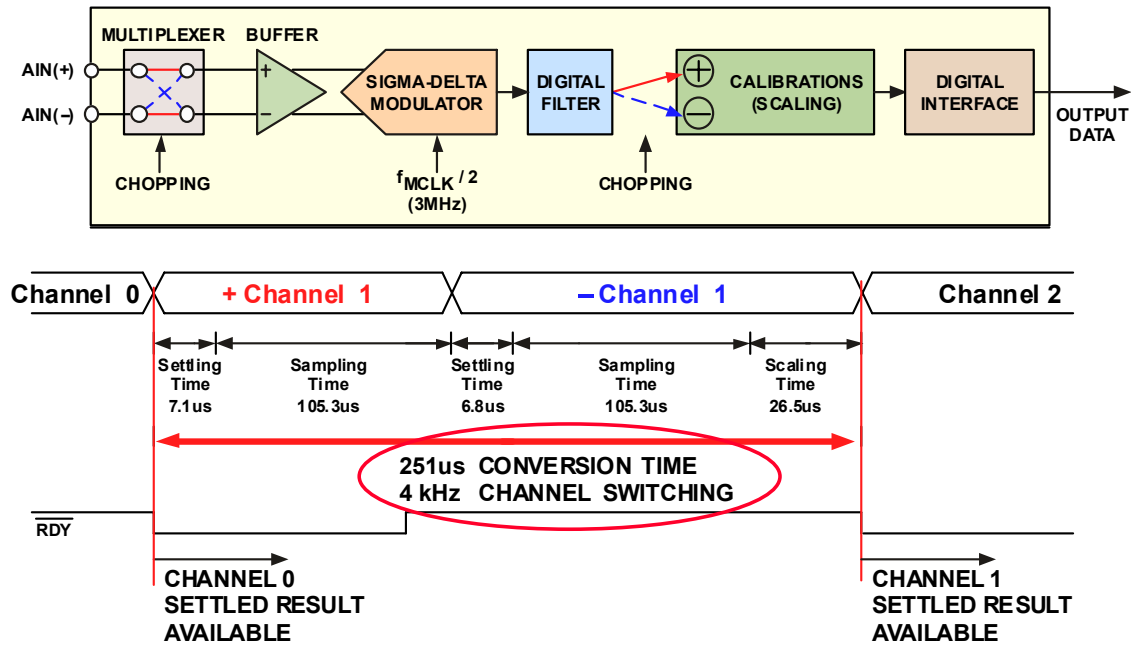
MULTIPLEXER BUFFER

AIN(+)

AIN(–)

+

–

SIGMA-DELTA MODULATOR

DIGITAL FILTER

CALIBRATIONS (SCALING)

DIGITAL INTERFACE

OUTPUT DATA

CHOPPING

$f_{MCLK}/2$ (3MHz)

CHOPPING

Channel 0

+ Channel 1

– Channel 1

Channel 2

Settling Time 7.1us

Sampling Time 105.3us

Settling Time 6.8us

Sampling Time 105.3us

Scaling Time 26.5us

251us CONVERSION TIME
4 kHz CHANNEL SWITCHING

$\overline{RDY}$

CHANNEL 0 SETTLED RESULT AVAILABLE

CHANNEL 1 SETTLED RESULT AVAILABLE